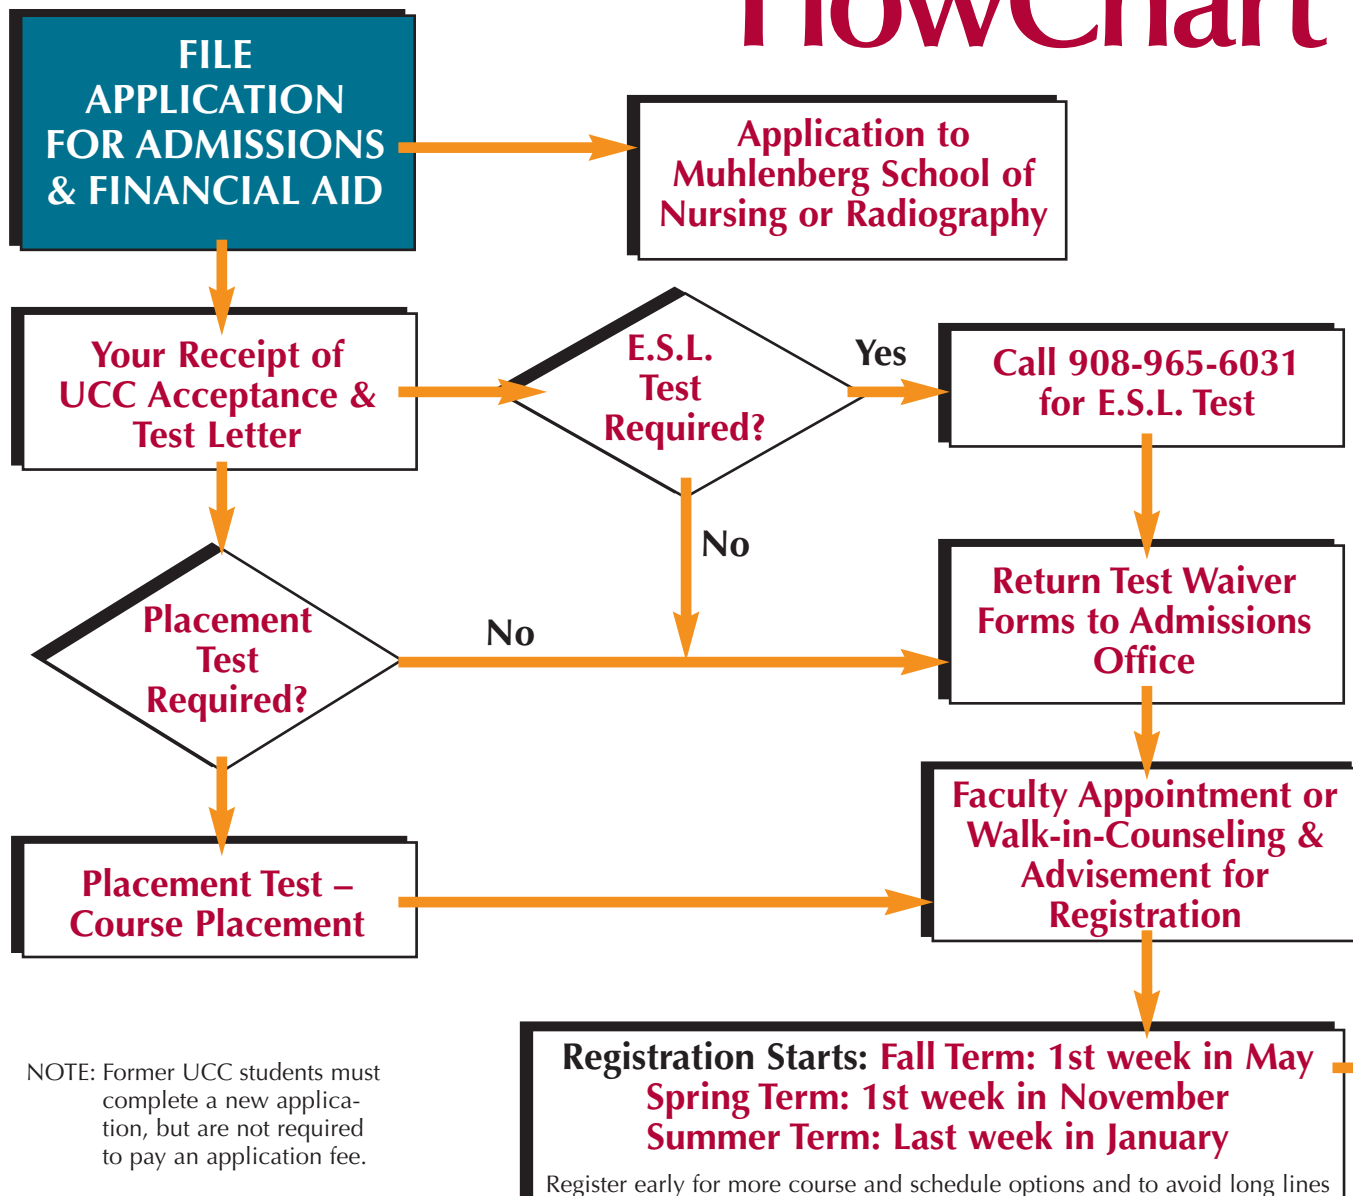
FlowChart

FILE APPLICATION FOR ADMISSIONS & FINANCIAL AID

Application to Muhlenberg School of Nursing or Radiography

Your Receipt of UCC Acceptance & Test Letter

E.S.L. Test Required?

Yes

Call 908-965-6031 for E.S.L. Test

No

Placement Test Required?

No

Return Test Waiver Forms to Admissions Office

Faculty Appointment or Walk-in-Counseling & Advisement for Registration

Placement Test – Course Placement

NOTE: Former UCC students must complete a new application, but are not required to pay an application fee.

Registration Starts: Fall Term: 1st week in May
Spring Term: 1st week in November
Summer Term: Last week in January

Register early for more course and schedule options and to avoid long lines